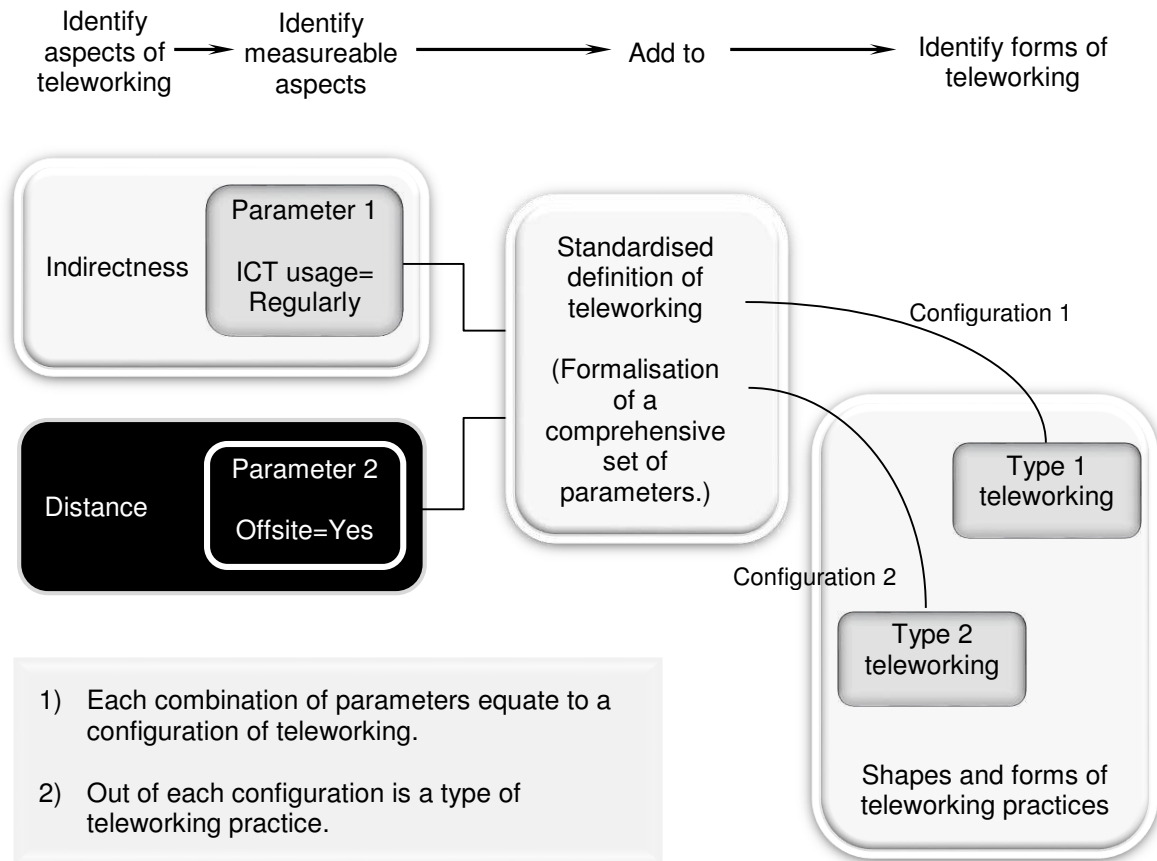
Identify aspects of teleworking

Identify measureable aspects

Add to

Identify forms of teleworking

Indirectness

Parameter 1

ICT usage= Regularly

Distance

Parameter 2

Offsite=Yes

Standardised definition of teleworking

(Formalisation of a comprehensive set of parameters.)

Configuration 1

Configuration 2

Type 1 teleworking

Type 2 teleworking

Shapes and forms of teleworking practices

1) Each combination of parameters equate to a configuration of teleworking.

2) Out of each configuration is a type of teleworking practice.